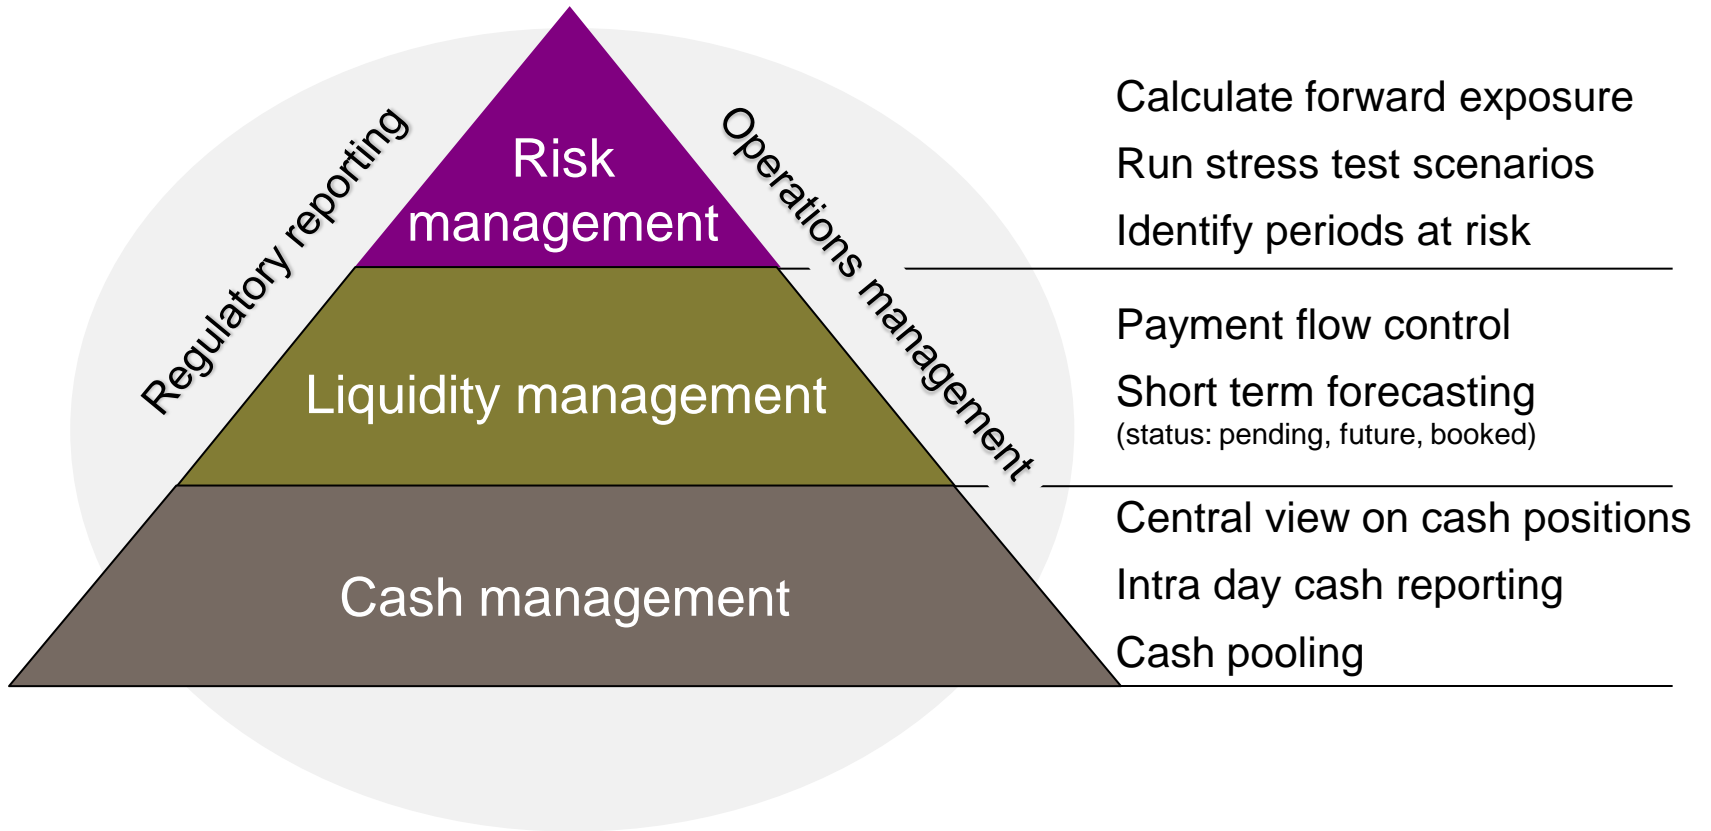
Regulatory reporting

Risk management

Operations management

Liquidity management

Cash management

Calculate forward exposure

Run stress test scenarios

Identify periods at risk

Payment flow control

Short term forecasting
(status: pending, future, booked)

Central view on cash positions

Intra day cash reporting

Cash pooling